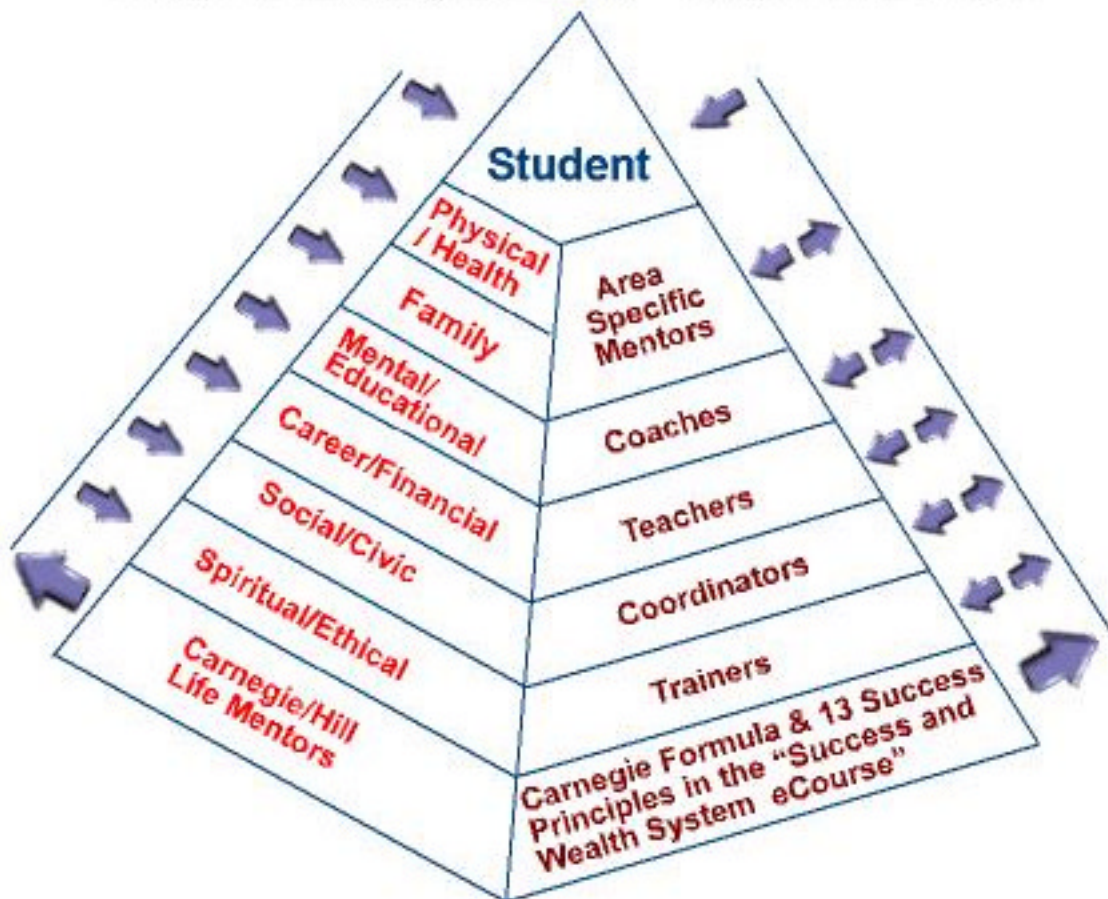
Student

Physical / Health

Family

Mental/ Educational

Career/Financial

Social/Civic

Spiritual/Ethical

Carnegie/Hill Life Mentors

Area Specific Mentors

Coaches

Teachers

Coordinators

Trainers

Carnegie Formula & 13 Success Principles in the "Success and Wealth System eCourse"